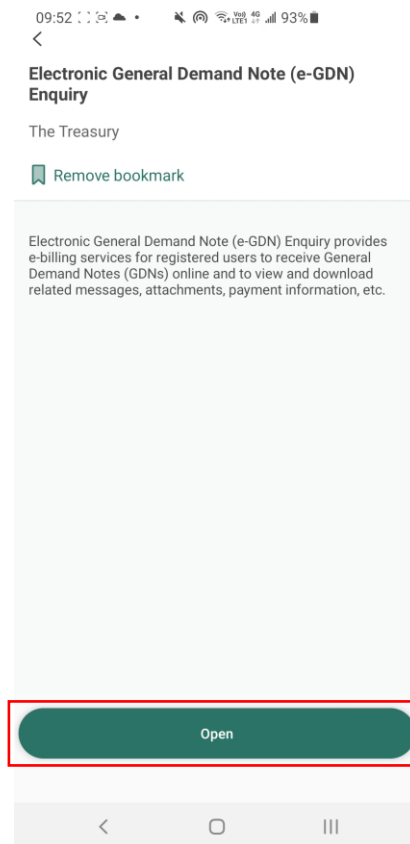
09:52 93%
<

Electronic General Demand Note (e-GDN) Enquiry

The Treasury

Remove bookmark

Electronic General Demand Note (e-GDN) Enquiry provides e-billing services for registered users to receive General Demand Notes (GDNs) online and to view and download related messages, attachments, payment information, etc.

Open